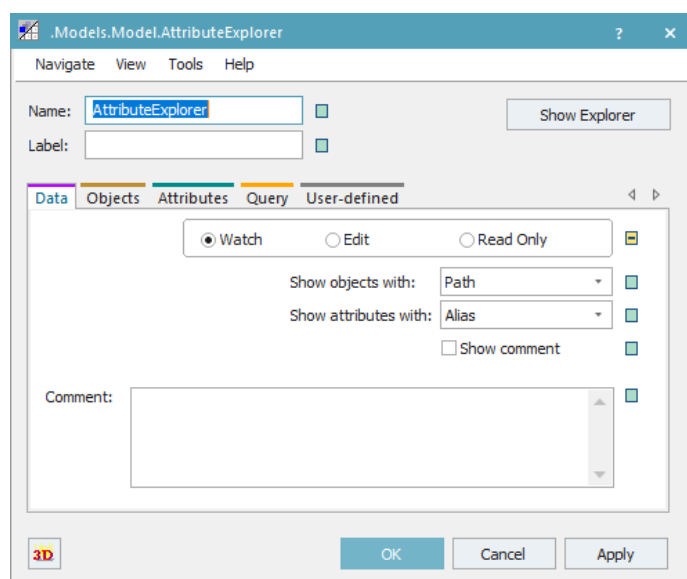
.Models.Model.AttributeExplorer ? ×

Navigate View Tools Help

Name: AttributeExplorer

Label:

Show Explorer

Data Objects Attributes Query User-defined

Watch Edit Read Only

Show objects with: Path

Show attributes with: Alias

Show comment

Comment:

3D

OK Cancel Apply